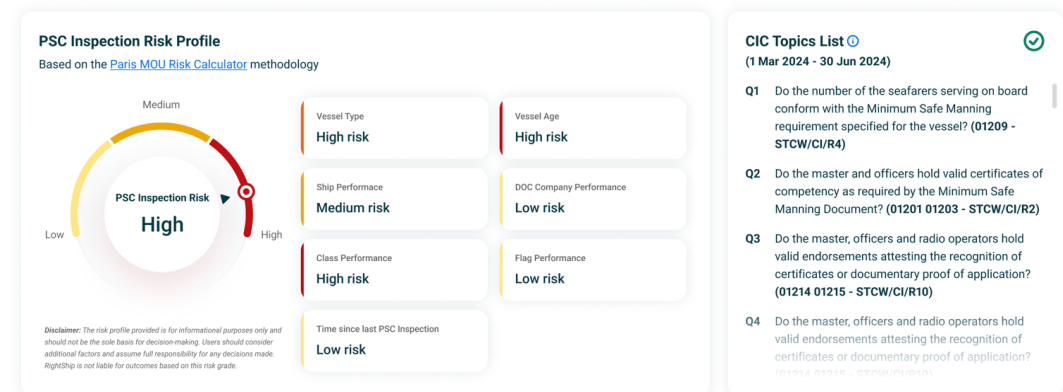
PSC Inspection Risk Profile

Based on the Paris MOU Risk Calculator methodology

Medium

Low

High

PSC Inspection Risk

High

Vessel Type
High risk

Vessel Age
High risk

Ship Performace
Medium risk

DOC Company Performance
Low risk

Class Performance
High risk

Flag Performance
Low risk

Time since last PSC Inspection
Low risk

Disclaimer: The risk profile provided is for informational purposes only and should not be the sole basis for decision-making. Users should consider additional factors and assume full responsibility for any decisions made. RightShip is not liable for outcomes based on this risk grade.

CIC Topics List

(1 Mar 2024 - 30 Jun 2024)

Q1 Do the number of the seafarers serving on board conform with the Minimum Safe Manning requirement specified for the vessel? (01209 - STCW/CI/R4)

Q2 Do the master and officers hold valid certificates of competency as required by the Minimum Safe Manning Document? (01201 01203 - STCW/CI/R2)

Q3 Do the master, officers and radio operators hold valid endorsements attesting the recognition of certificates or documentary proof of application? (01214 01215 - STCW/CI/R10)

Q4 Do the master, officers and radio operators hold valid endorsements attesting the recognition of certificates or documentary proof of application? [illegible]